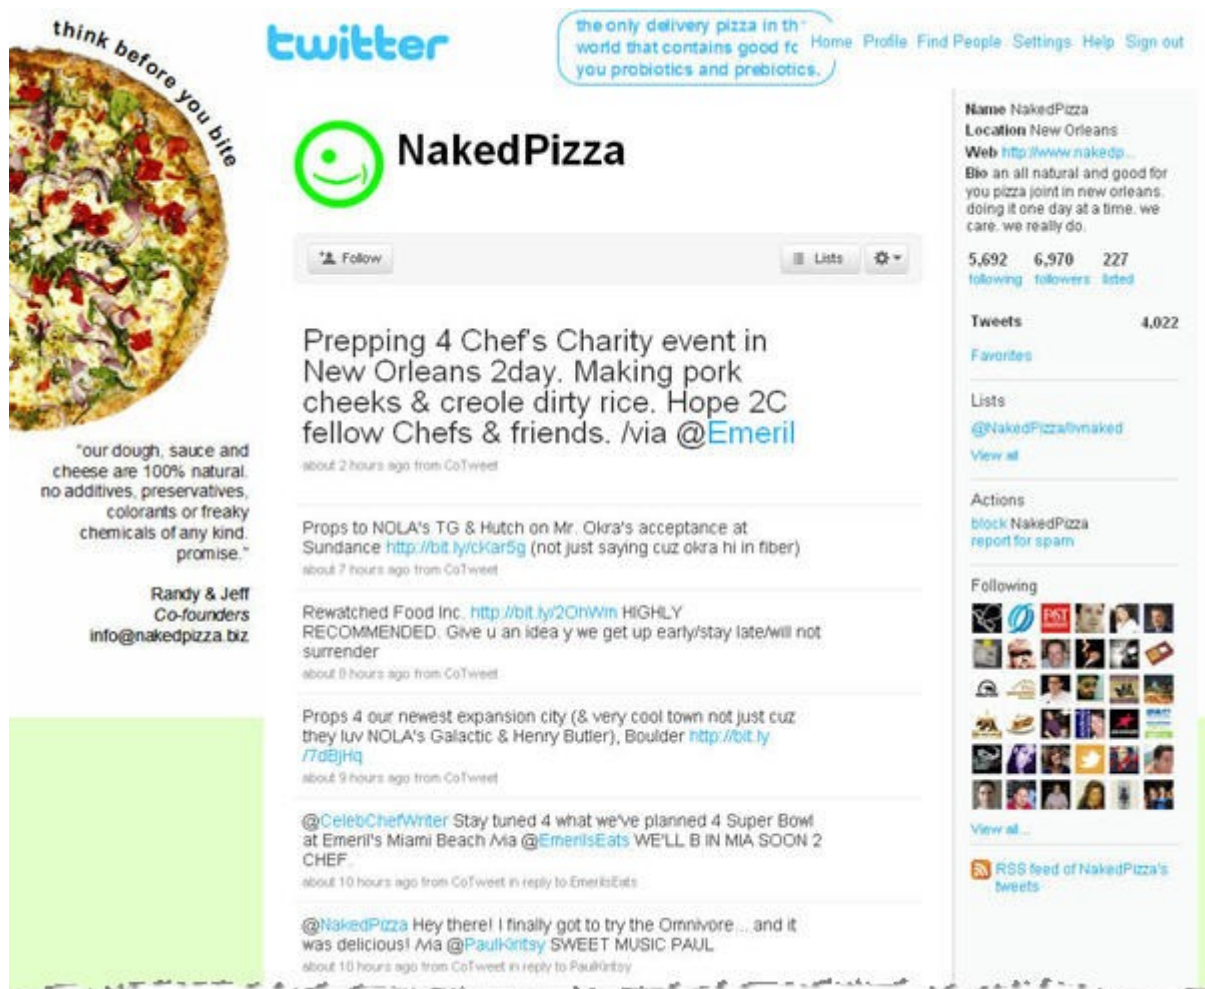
think before you bite

twitter

the only delivery pizza in th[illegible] world that contains good f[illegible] you probiotics and prebiotics.

Home Profile Find People Settings Help Sign out

NakedPizza

Follow

Lists

Prepping 4 Chef's Charity event in New Orleans 2day. Making pork cheeks & creole dirty rice. Hope 2C fellow Chefs & friends. /via @Emeril

about 2 hours ago from CoTweet

Props to NOLA's TG & Hutch on Mr. Okra's acceptance at Sundance http://bit.ly/cKar5g (not just saying cuz okra hi in fiber)

about 7 hours ago from CoTweet

Rewatched Food Inc. http://bit.ly/2OhWm HIGHLY RECOMMENDED. Give u an idea y we get up early/stay late/will not surrender

about 8 hours ago from CoTweet

Props 4 our newest expansion city (& very cool town not just cuz they luv NOLA's Galactic & Henry Butler), Boulder http://bit.ly/7dBjHq

about 9 hours ago from CoTweet

@CelebChefWriter Stay tuned 4 what we've planned 4 Super Bowl at Emeril's Miami Beach /via @EmerilsEats WE'LL B IN MIA SOON 2 CHEF.

about 10 hours ago from CoTweet in reply to EmerilsEats

@NakedPizza Hey there! I finally got to try the Omnivore... and it was delicious! /via @PaulKritsy SWEET MUSIC PAUL

about 10 hours ago from CoTweet in reply to PaulKritsy

"our dough, sauce and cheese are 100% natural. no additives, preservatives, colorants or freaky chemicals of any kind. promise."

Randy & Jeff
Co-founders
info@nakedpizza.biz

Name NakedPizza
Location New Orleans
Web http://www.nakedp...
Bio an all natural and good for you pizza joint in new orleans. doing it one day at a time. we care. we really do.

5,692 following 6,970 followers 227 listed

Tweets 4,022

Favorites

Lists
@NakedPizza/livnaked
View all

Actions
block NakedPizza
report for spam

Following

View all...

RSS feed of NakedPizza's tweets